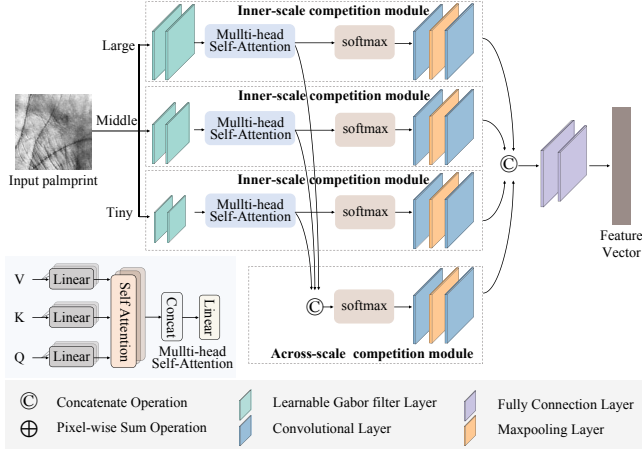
Inner-scale competition module

Large

Mullti-head Self-Attention

softmax

Input palmprint

Middle

Inner-scale competition module

Mullti-head Self-Attention

softmax

©

Inner-scale competition module

Tiny

Mullti-head Self-Attention

softmax

Feature Vector

V

Linear

K

Linear

Self Attention

Concat

Linear

Q

Linear

Mullti-head Self-Attention

©

softmax

Across-scale competition module

© Concatenate Operation

⊕ Pixel-wise Sum Operation

Learnable Gabor filter Layer

Convolutional Layer

Fully Connection Layer

Maxpooling Layer